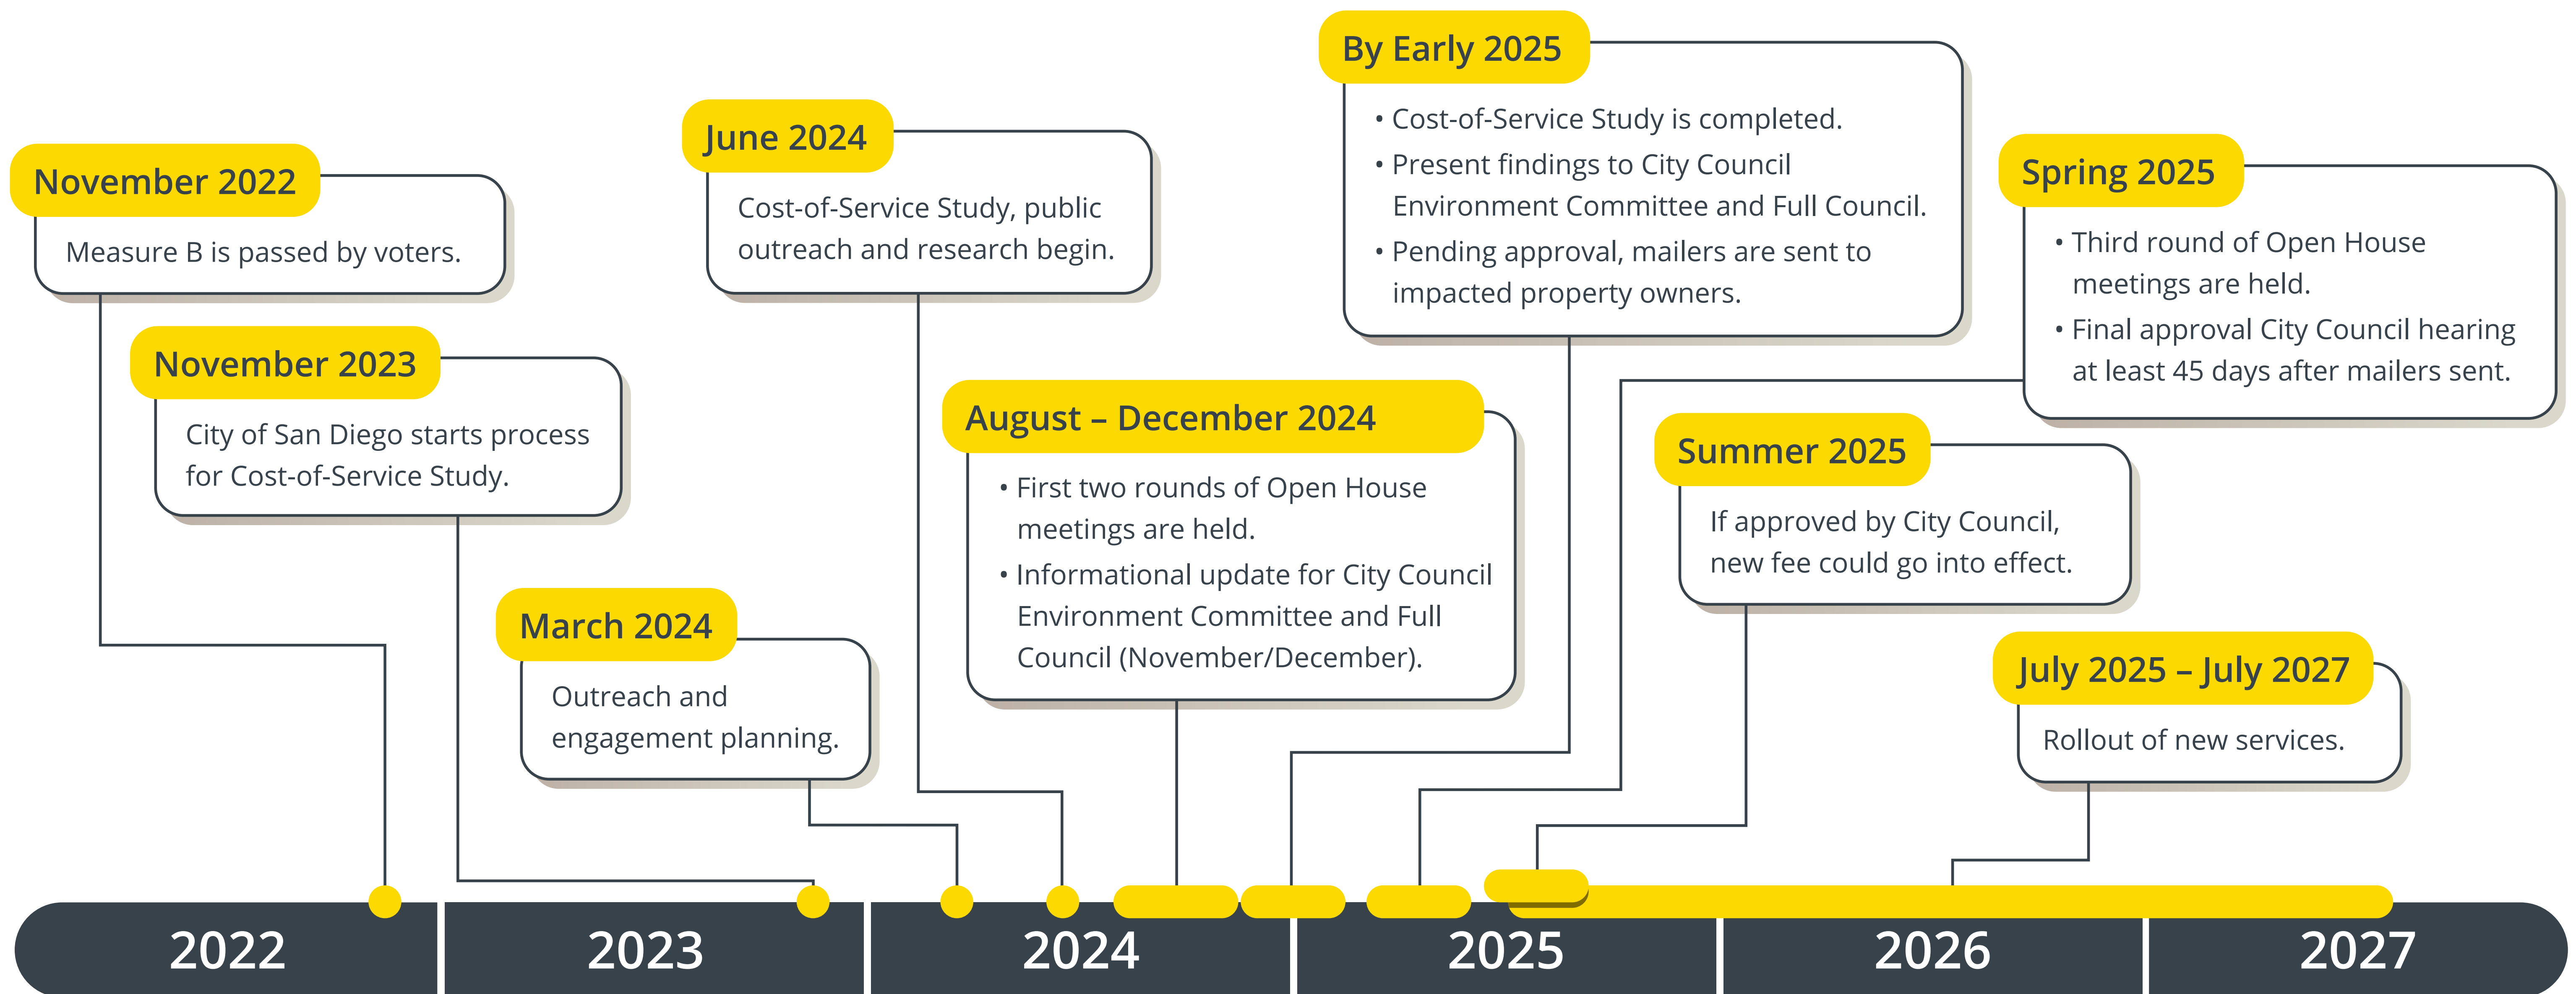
November 2022

Measure B is passed by voters.

November 2023

City of San Diego starts process for Cost-of-Service Study.

March 2024

Outreach and engagement planning.

June 2024

Cost-of-Service Study, public outreach and research begin.

August – December 2024

• First two rounds of Open House meetings are held.
• Informational update for City Council Environment Committee and Full Council (November/December).

By Early 2025

• Cost-of-Service Study is completed.
• Present findings to City Council Environment Committee and Full Council.
• Pending approval, mailers are sent to impacted property owners.

Spring 2025

• Third round of Open House meetings are held.
• Final approval City Council hearing at least 45 days after mailers sent.

Summer 2025

If approved by City Council, new fee could go into effect.

July 2025 – July 2027

Rollout of new services.

2022 2023 2024 2025 2026 2027